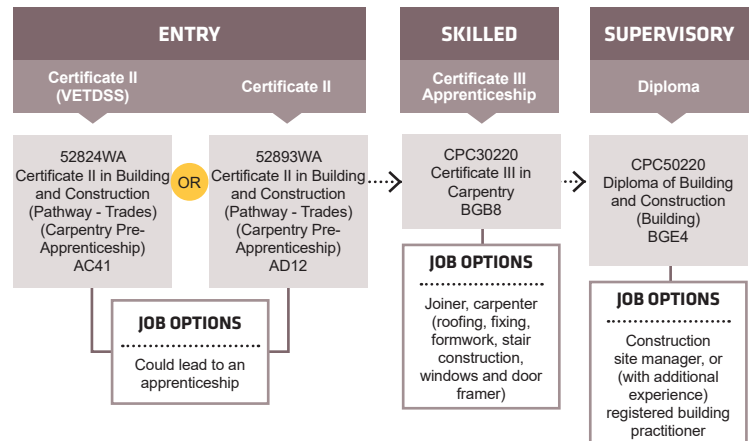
ENTRY

Certificate II (VETDSS)

Certificate II

52824WA
Certificate II in Building and Construction (Pathway - Trades) (Carpentry Pre-Apprenticeship)
AC41

OR

52893WA
Certificate II in Building and Construction (Pathway - Trades) (Carpentry Pre-Apprenticeship)
AD12

JOB OPTIONS

Could lead to an apprenticeship

SKILLED

Certificate III Apprenticeship

CPC30220
Certificate III in Carpentry
BGB8

JOB OPTIONS

Joiner, carpenter (roofing, fixing, formwork, stair construction, windows and door framer)

SUPERVISORY

Diploma

CPC50220
Diploma of Building and Construction (Building)
BGE4

JOB OPTIONS

Construction site manager, or (with additional experience) registered building practitioner